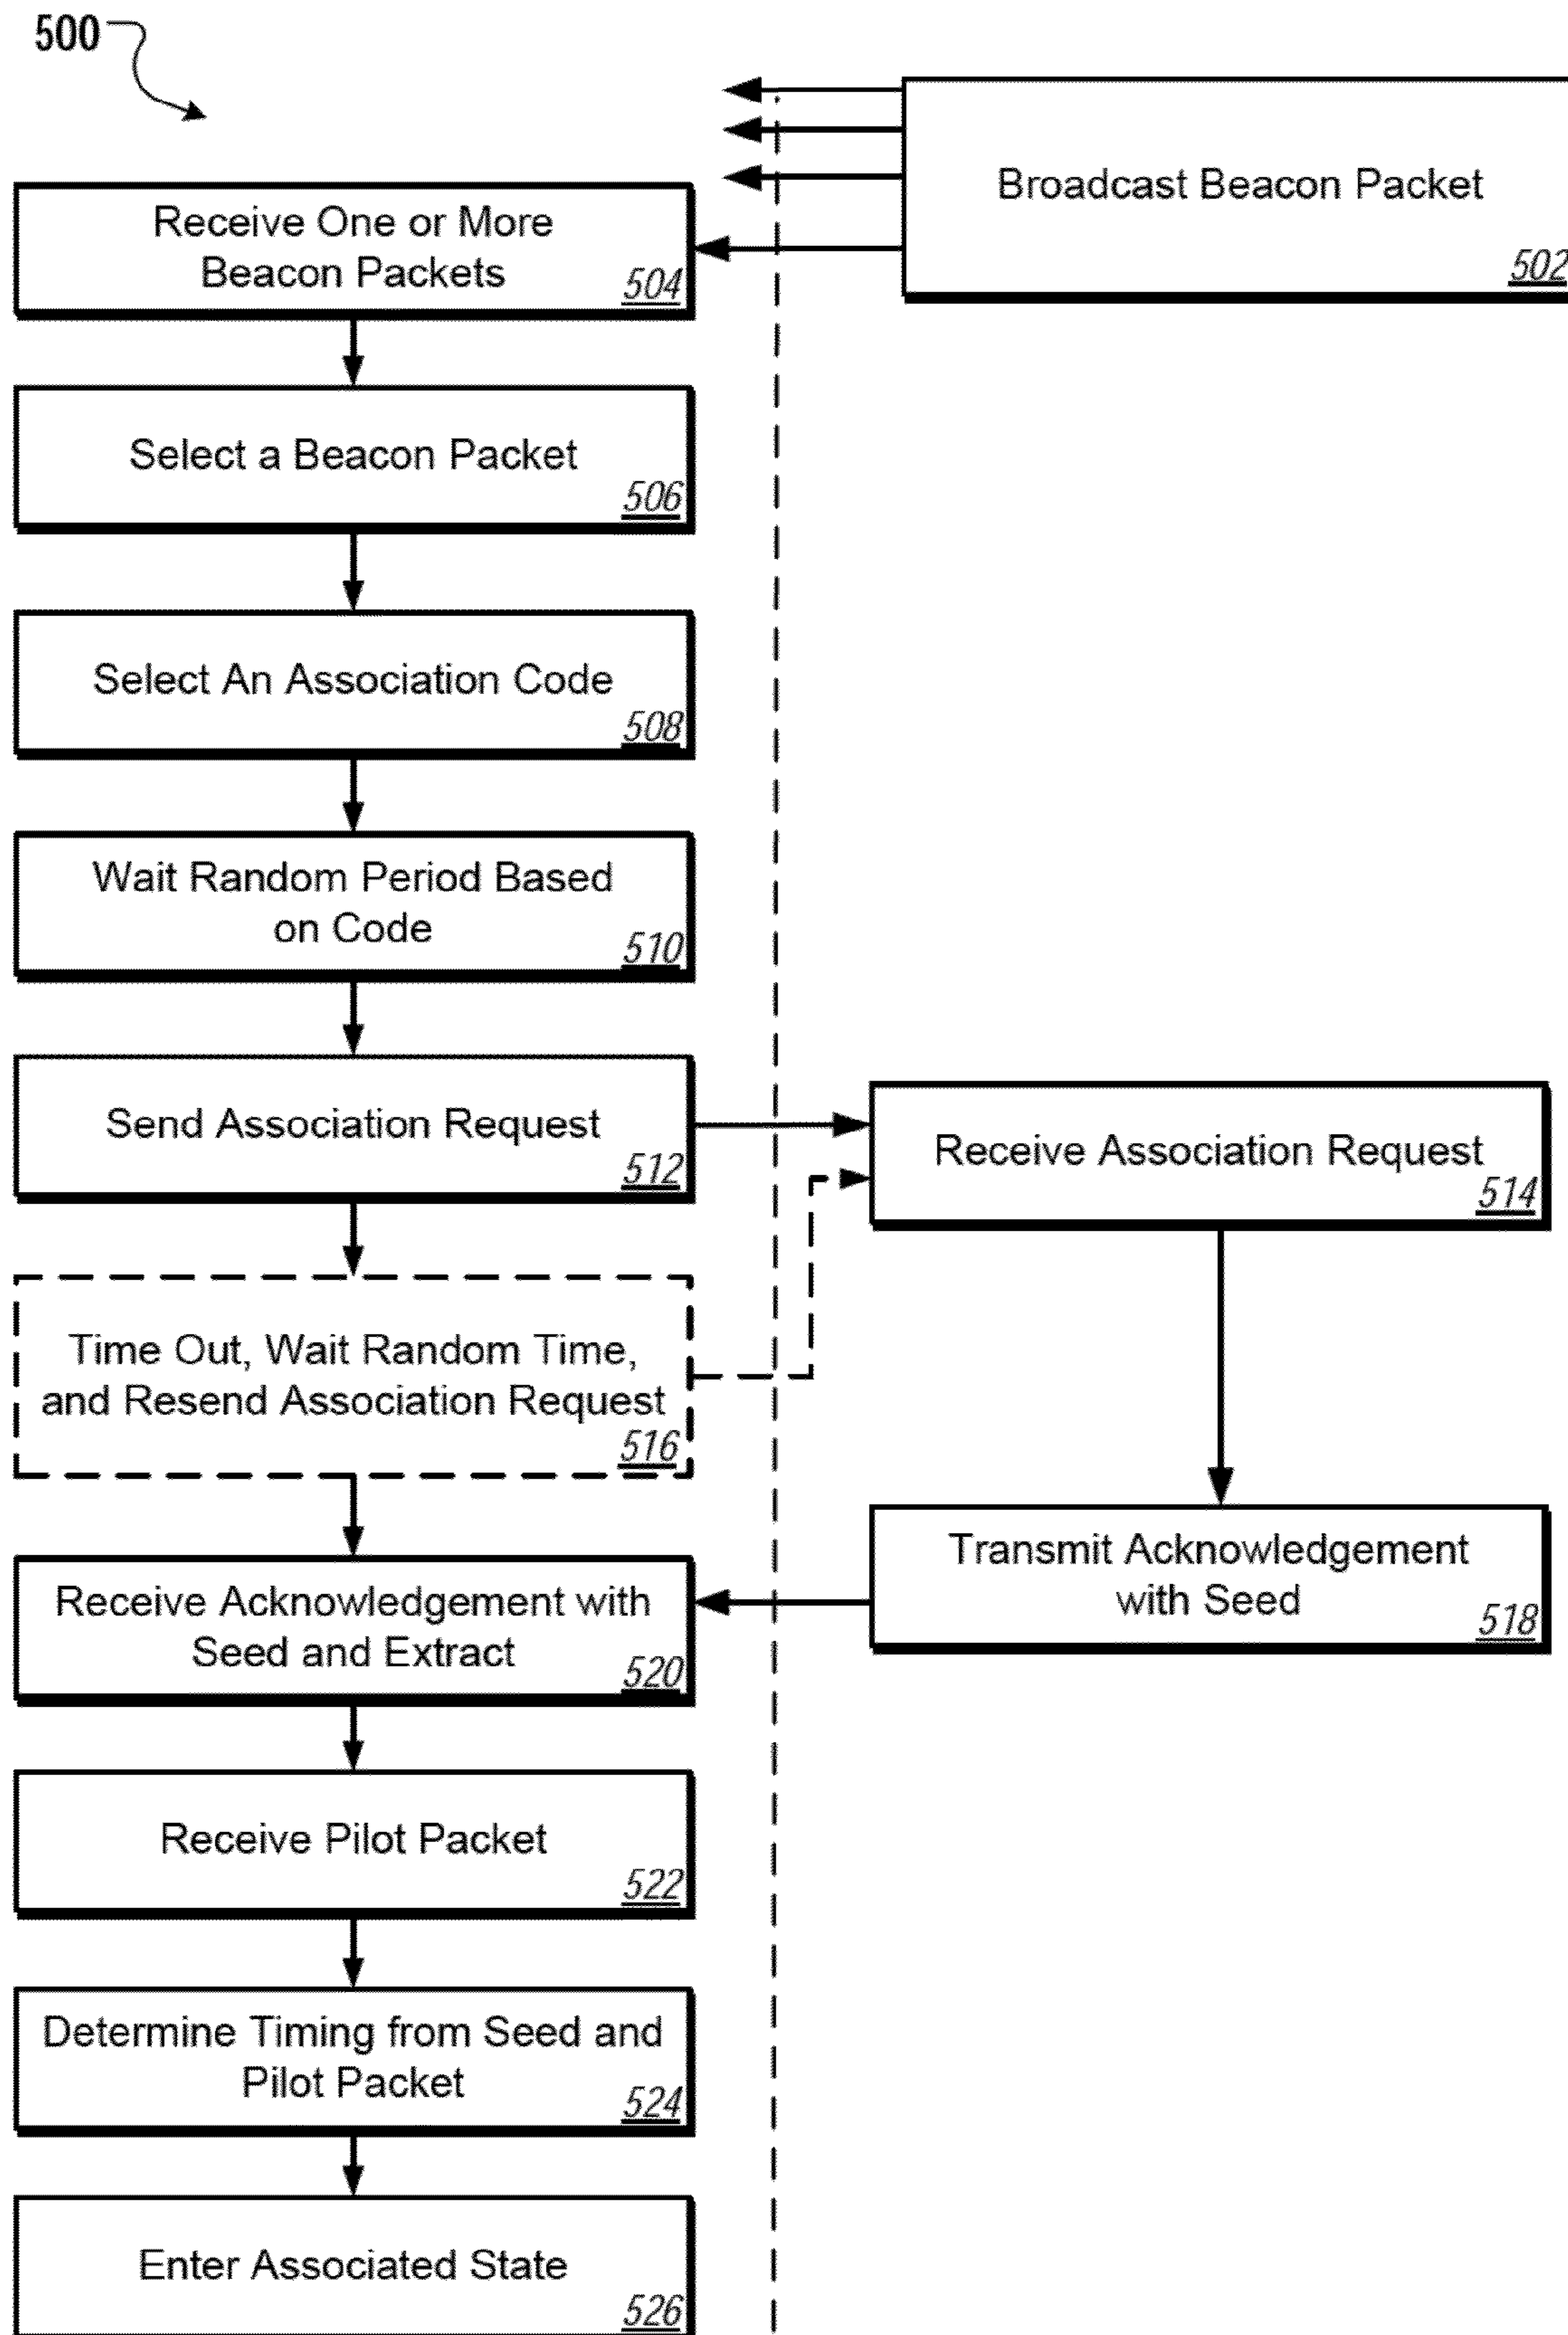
500

Broadcast Beacon Packet
502

Receive One or More Beacon Packets
504

Select a Beacon Packet
506

Select An Association Code
508

Wait Random Period Based on Code
510

Send Association Request
512

Receive Association Request
514

Time Out, Wait Random Time, and Resend Association Request
516

Transmit Acknowledgement with Seed
518

Receive Acknowledgement with Seed and Extract
520

Receive Pilot Packet
522

Determine Timing from Seed and Pilot Packet
524

Enter Associated State
526